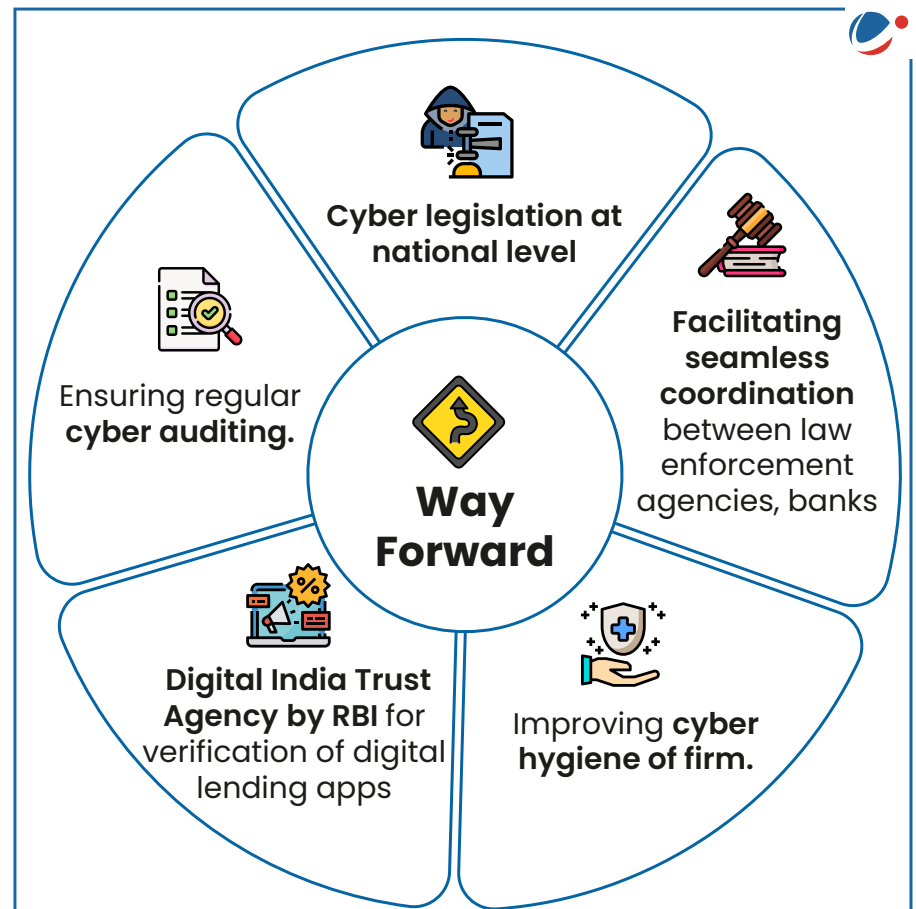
Way Forward

Cyber legislation at national level

Facilitating seamless coordination between law enforcement agencies, banks

Improving cyber hygiene of firm.

Digital India Trust Agency by RBI for verification of digital lending apps

Ensuring regular cyber auditing.